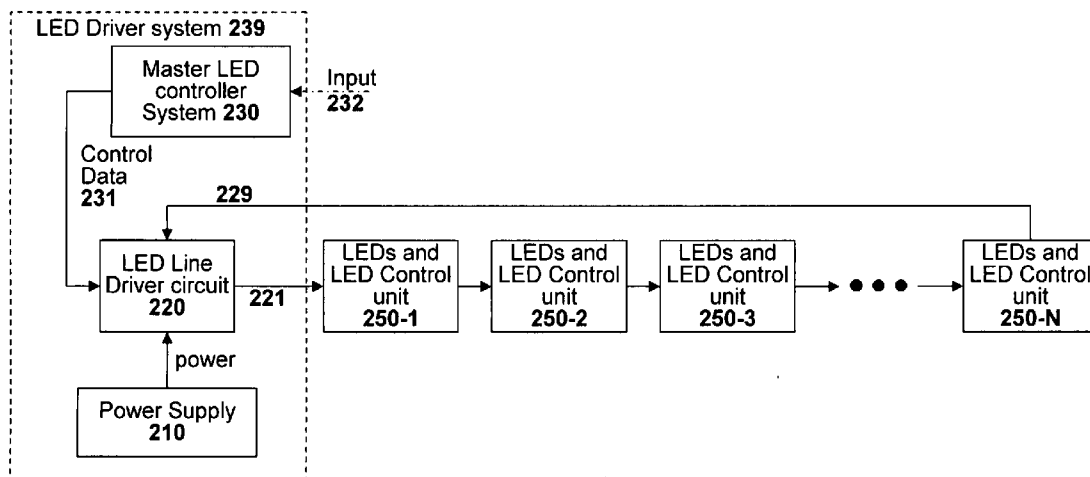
LED Driver system **239**

Master LED controller System **230**

Input **232**

Control Data **231**

**229**

LED Line Driver circuit **220**

**221**

LEDs and LED Control unit **250-1**

LEDs and LED Control unit **250-2**

LEDs and LED Control unit **250-3**

LEDs and LED Control unit **250-N**

power

Power Supply **210**